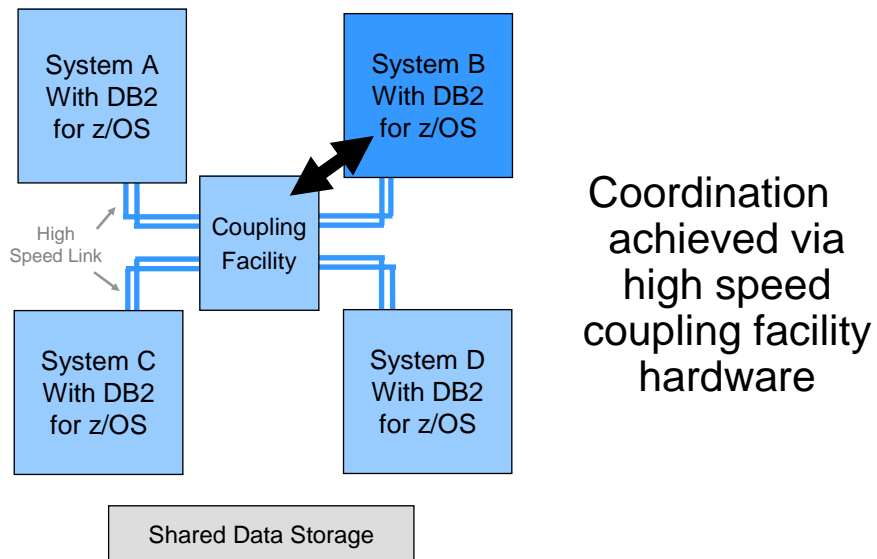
System A With DB2 for z/OS

System B With DB2 for z/OS

High Speed Link

Coupling Facility

System C With DB2 for z/OS

System D With DB2 for z/OS

Shared Data Storage

Coordination achieved via high speed coupling facility hardware